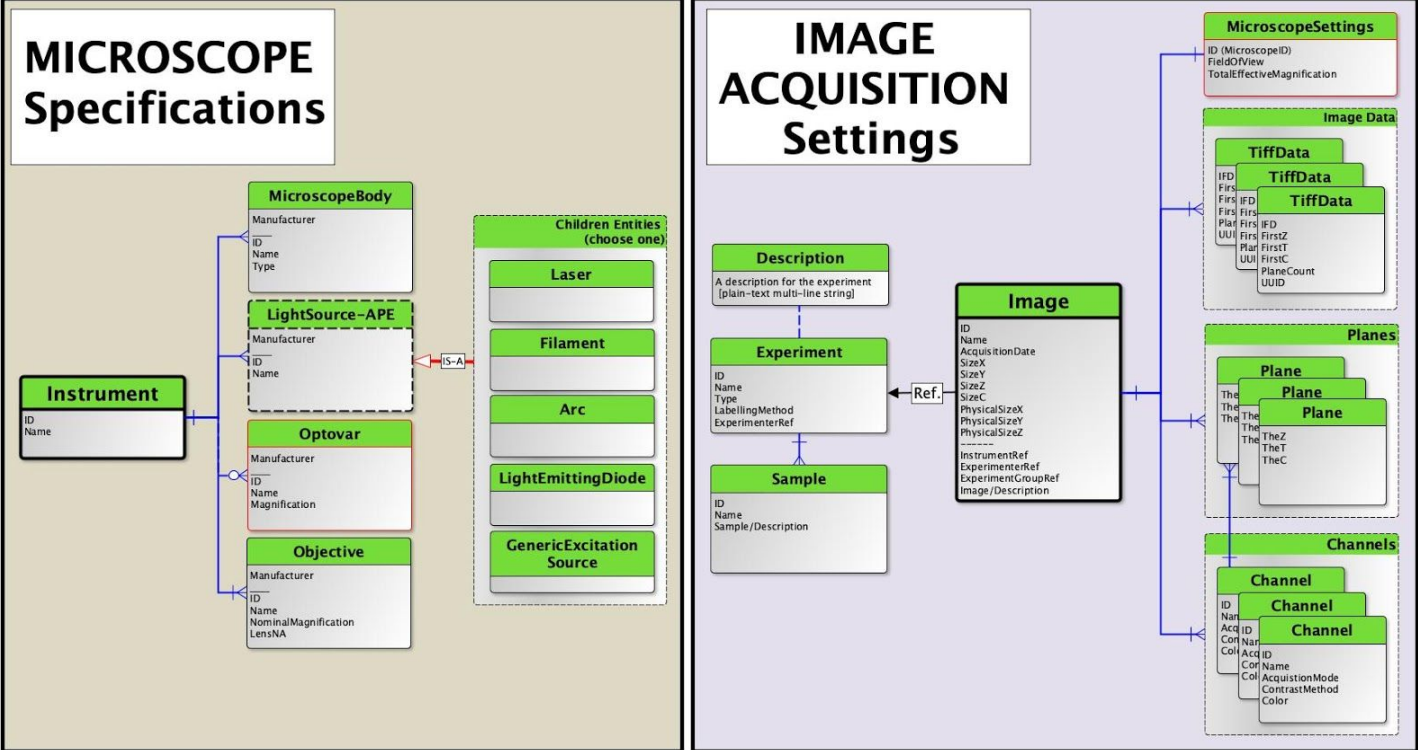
MICROSCOPE Specifications

MicroscopeBody
Manufacturer
ID
Name
Type

LightSource-APE
Manufacturer
ID
Name

Instrument
ID
Name

Optovar
Manufacturer
ID
Name
Magnification

Objective
Manufacturer
ID
Name
NominalMagnification
LensNA

IS-A

Children Entities (choose one)

Laser

Filament

Arc

LightEmittingDiode

GenericExcitation Source

IMAGE ACQUISITION Settings

Description
A description for the experiment [plain-text multi-line string]

Experiment
ID
Name
Type
LabellingMethod
ExperimenterRef

Ref.

Sample
ID
Name
Sample/Description

Image
ID
Name
AcquisitionDate
SizeX
SizeY
SizeZ
SizeC
PhysicalSizeX
PhysicalSizeY
PhysicalSizeZ
-------
InstrumentRef
ExperimenterRef
ExperimentGroupRef
Image/Description

MicroscopeSettings
ID (MicroscopeID)
FieldOfView
TotalEffectiveMagnification

Image Data

TiffData
TiffData
TiffData
IFD
FirstZ
FirstT
FirstC
PlaneCount
UUID

Planes

Plane
Plane
Plane
TheZ
TheT
TheC

Channels

Channel
Channel
Channel
ID
Name
AcquisitionMode
ContrastMethod
Color